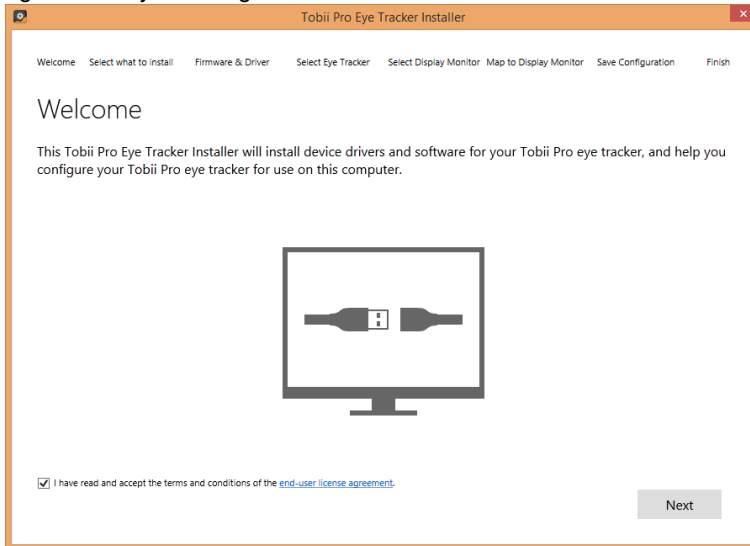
Tobii Pro Eye Tracker Installer

Welcome Select what to install Firmware & Driver Select Eye Tracker Select Display Monitor Map to Display Monitor Save Configuration Finish

Welcome

This Tobii Pro Eye Tracker Installer will install device drivers and software for your Tobii Pro eye tracker, and help you configure your Tobii Pro eye tracker for use on this computer.

I have read and accept the terms and conditions of the end-user license agreement.

Next